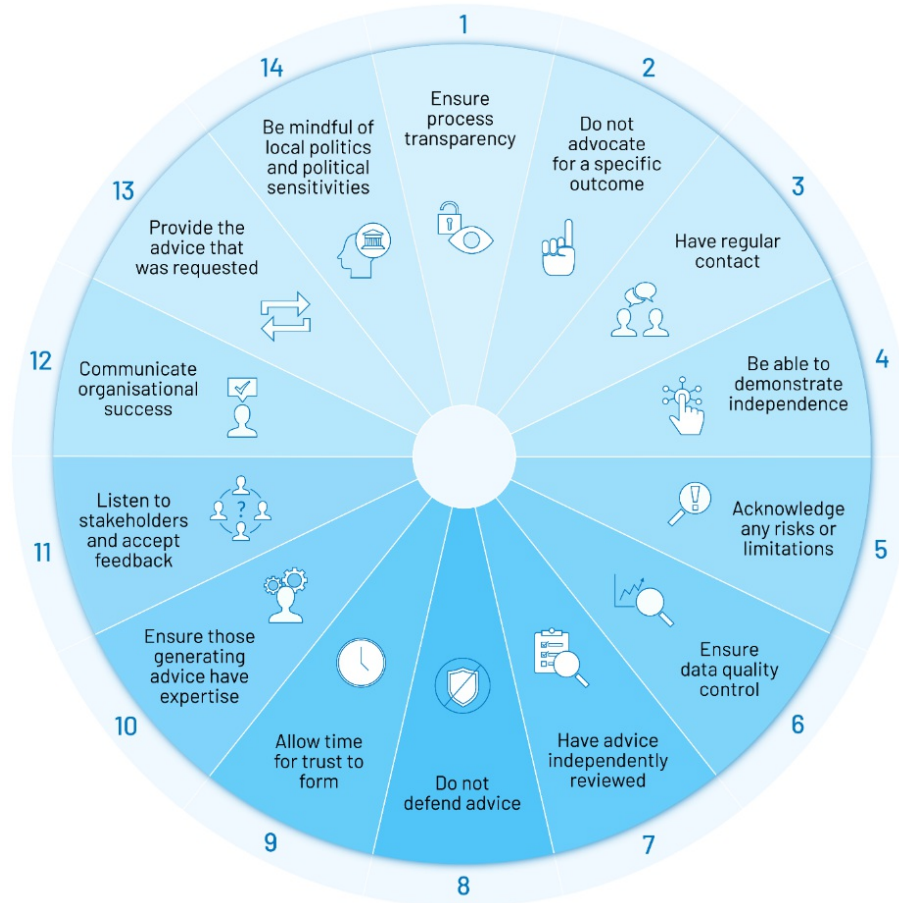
1
Ensure process transparency

2
Do not advocate for a specific outcome

3
Have regular contact

4
Be able to demonstrate independence

5
Acknowledge any risks or limitations

6
Ensure data quality control

7
Have advice independently reviewed

8
Do not defend advice

9
Allow time for trust to form

10
Ensure those generating advice have expertise

11
Listen to stakeholders and accept feedback

?

12
Communicate organisational success

13
Provide the advice that was requested

14
Be mindful of local politics and political sensitivities